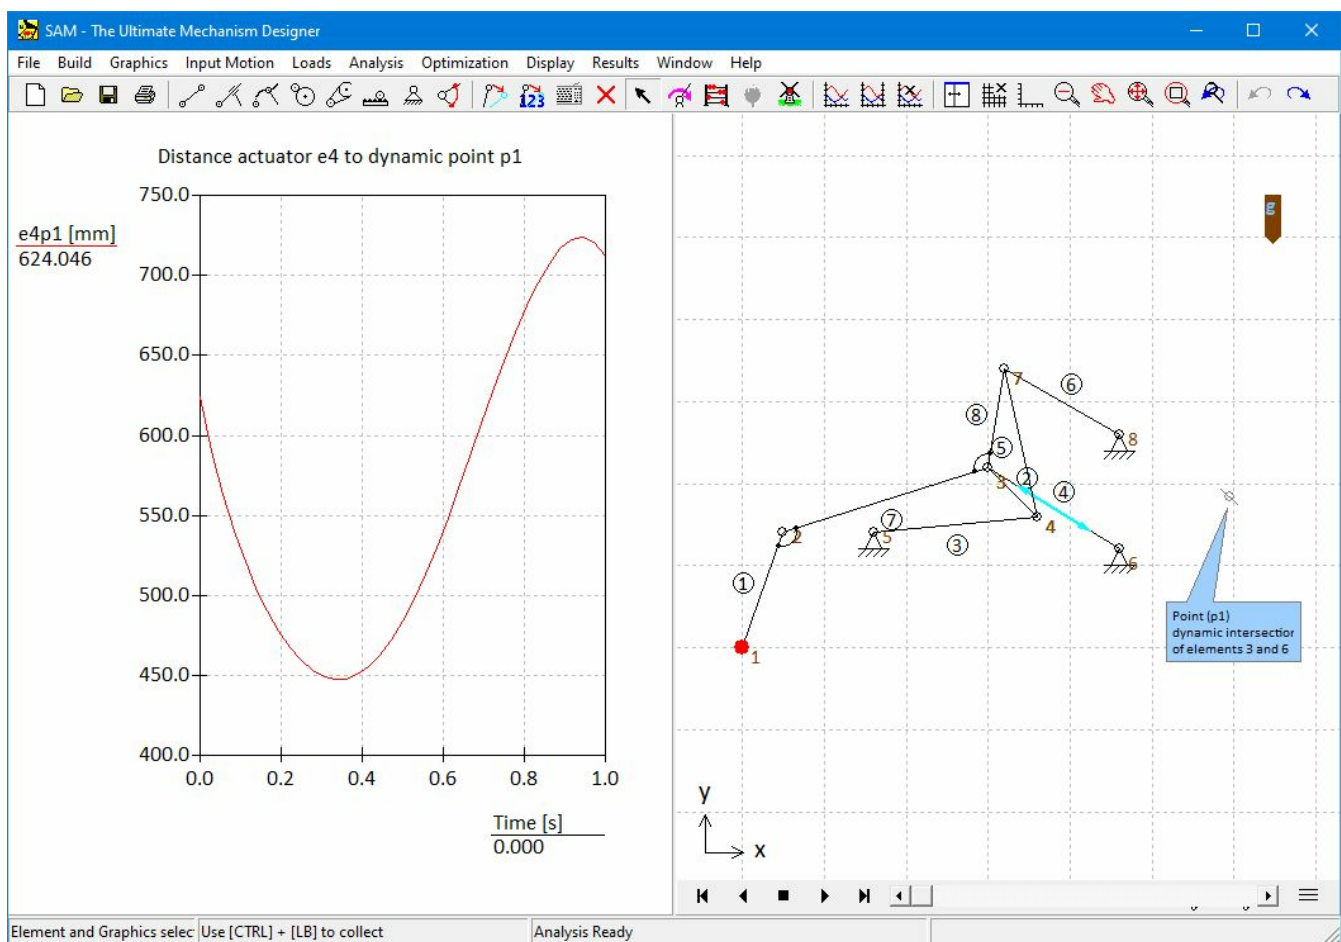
SAM - The Ultimate Mechanism Designer

File Build Graphics Input Motion Loads Analysis Optimization Display Results Window Help

Distance actuator e4 to dynamic point p1

e4p1 [mm]
624.046

750.0
700.0
650.0
600.0
550.0
500.0
450.0
400.0

0.0 0.2 0.4 0.6 0.8 1.0

Time [s]
0.000

g

7
6
8
8
5
2
3
4
2
7
5
3
4
6
1
1

Point (p1)
dynamic intersectio
of elements 3 and 6

y
x

Element and Graphics selec | Use [CTRL] + [LB] to collect | Analysis Ready